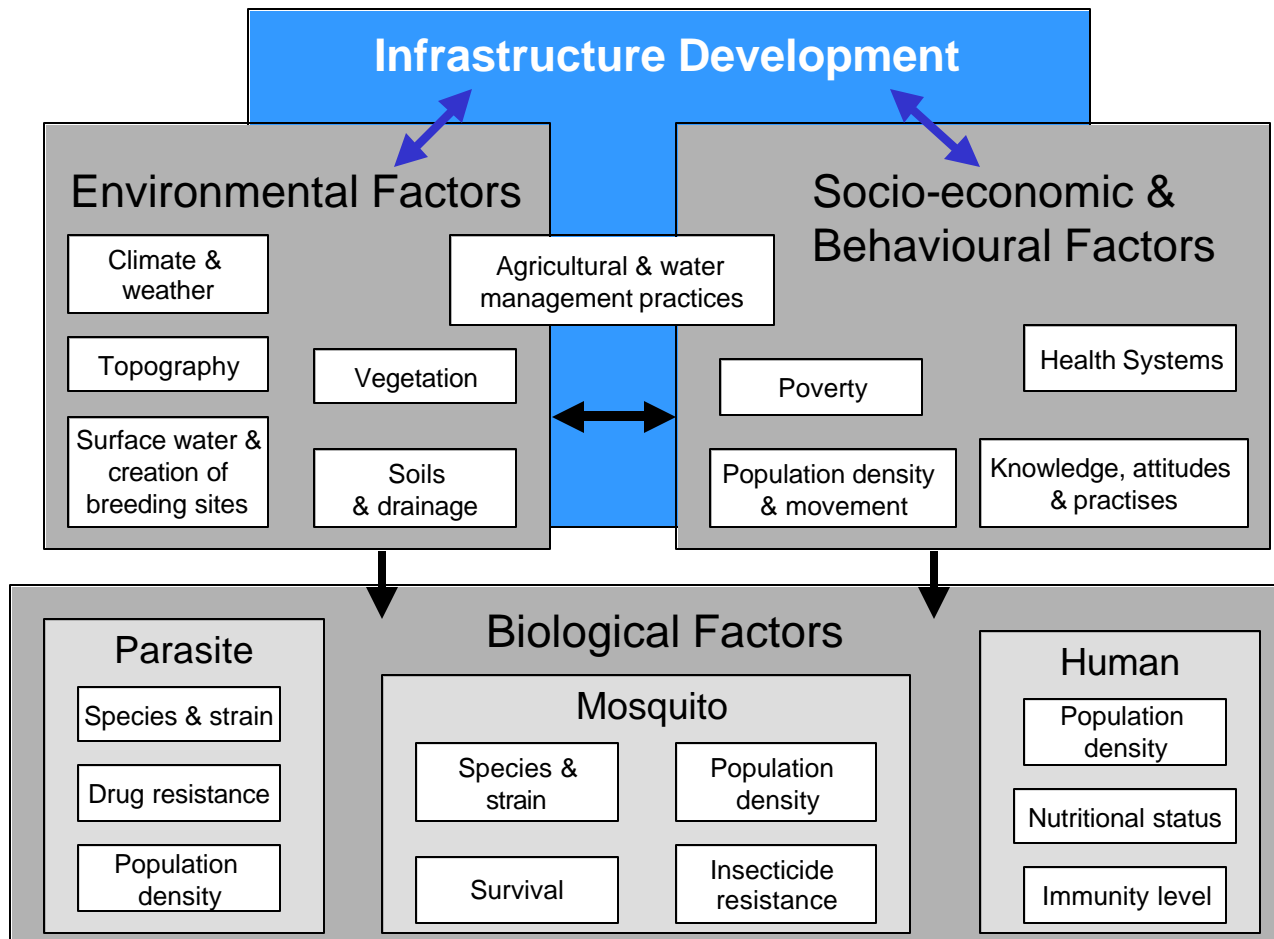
Infrastructure Development

Environmental Factors

Climate & weather

Topography

Vegetation

Surface water & creation of breeding sites

Soils & drainage

Agricultural & water management practices

Socio-economic & Behavioural Factors

Health Systems

Poverty

Population density & movement

Knowledge, attitudes & practises

Biological Factors

Parasite

Species & strain

Drug resistance

Population density

Mosquito

Species & strain

Population density

Survival

Insecticide resistance

Human

Population density

Nutritional status

Immunity level